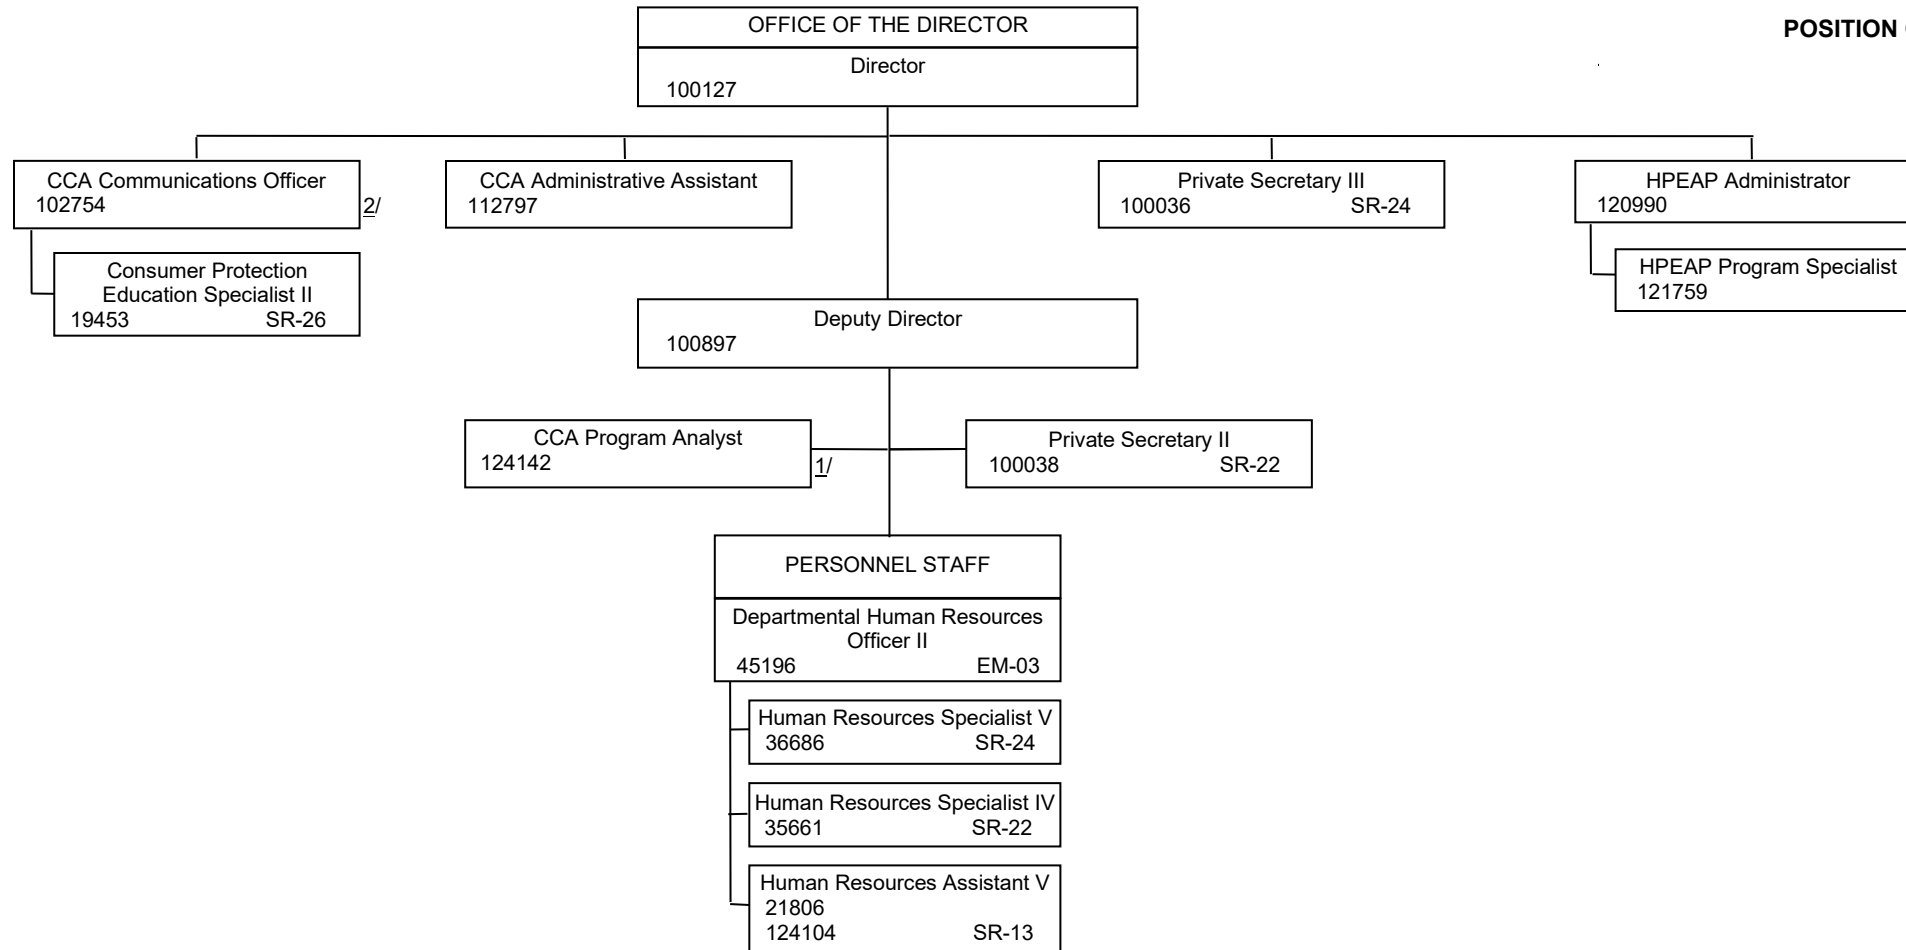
POSITION

OFFICE OF THE DIRECTOR

Director
100127

CCA Communications Officer
102754
2/

Consumer Protection Education Specialist II
19453 SR-26

CCA Administrative Assistant
112797

Private Secretary III
100036 SR-24

HPEAP Administrator
120990

HPEAP Program Specialist
121759

Deputy Director
100897

CCA Program Analyst
124142
1/

Private Secretary II
100038 SR-22

PERSONNEL STAFF

Departmental Human Resources Officer II
45196 EM-03

Human Resources Specialist V
36686 SR-24

Human Resources Specialist IV
35661 SR-22

Human Resources Assistant V
21806
124104 SR-13